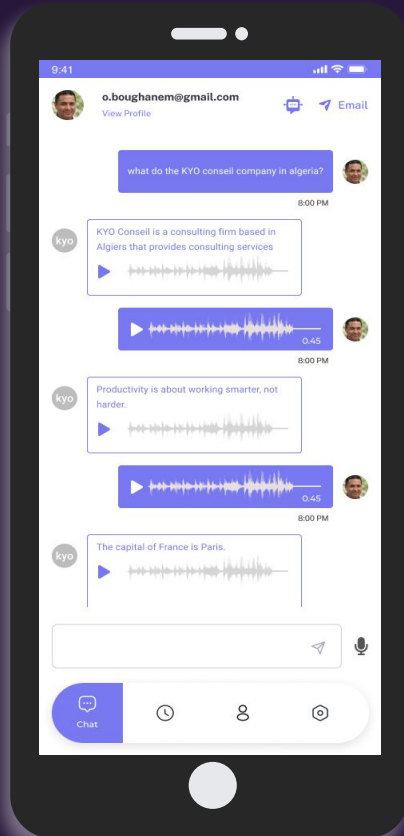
9:41

o.boughanem@gmail.com
View Profile

Email

what do the KYO conseil company in algeria?

8:00 PM

kyo

KYO Conseil is a consulting firm based in Algiers that provides consulting services

0.45

8:00 PM

kyo

Productivity is about working smarter, not harder.

0.45

8:00 PM

kyo

The capital of France is Paris.

Chat